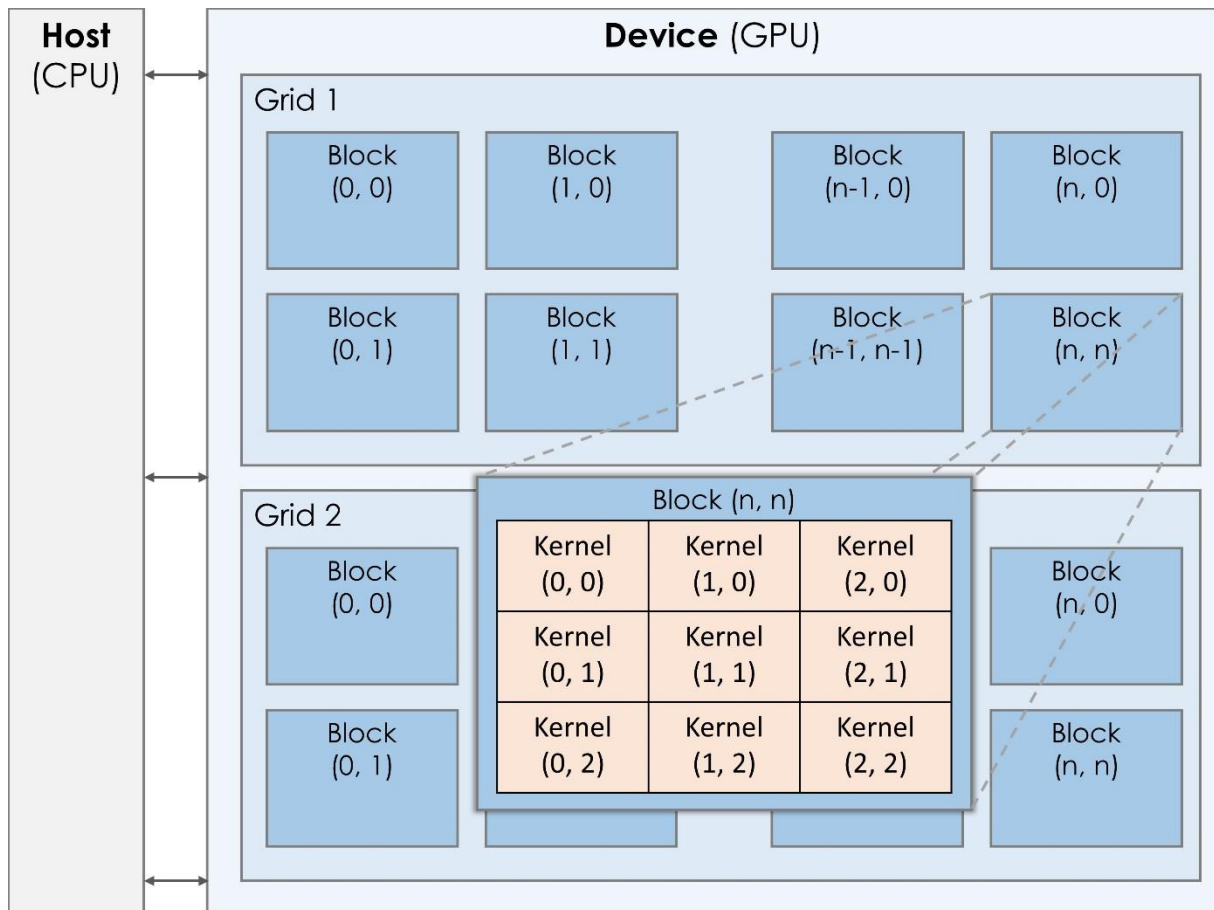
Host (CPU)

Device (GPU)

Grid 1

Block (0, 0)

Block (1, 0)

Block (n-1, 0)

Block (n, 0)

Block (0, 1)

Block (1, 1)

Block (n-1, n-1)

Block (n, n)

Grid 2

Block (0, 0)

Block (n, 0)

Block (0, 1)

Block (n, n)

Block (n, n)

| Kernel (0, 0) | Kernel (1, 0) | Kernel (2, 0) |
|---|---|---|
| Kernel (0, 1) | Kernel (1, 1) | Kernel (2, 1) |
| Kernel (0, 2) | Kernel (1, 2) | Kernel (2, 2) |